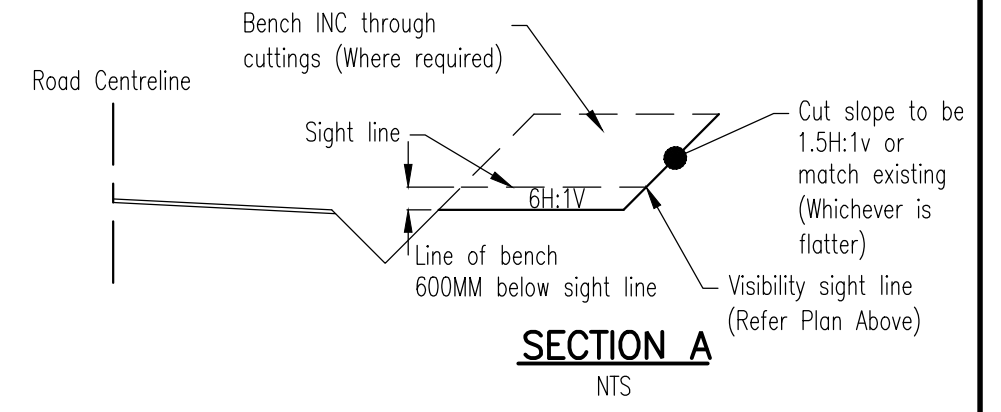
Bench INC through cuttings (Where required)

Road Centreline

Cut slope to be 1.5H:1v or match existing (Whichever is flatter)

Sight line

6H:1V

Line of bench 600MM below sight line

Visibility sight line (Refer Plan Above)

SECTION A

NTS